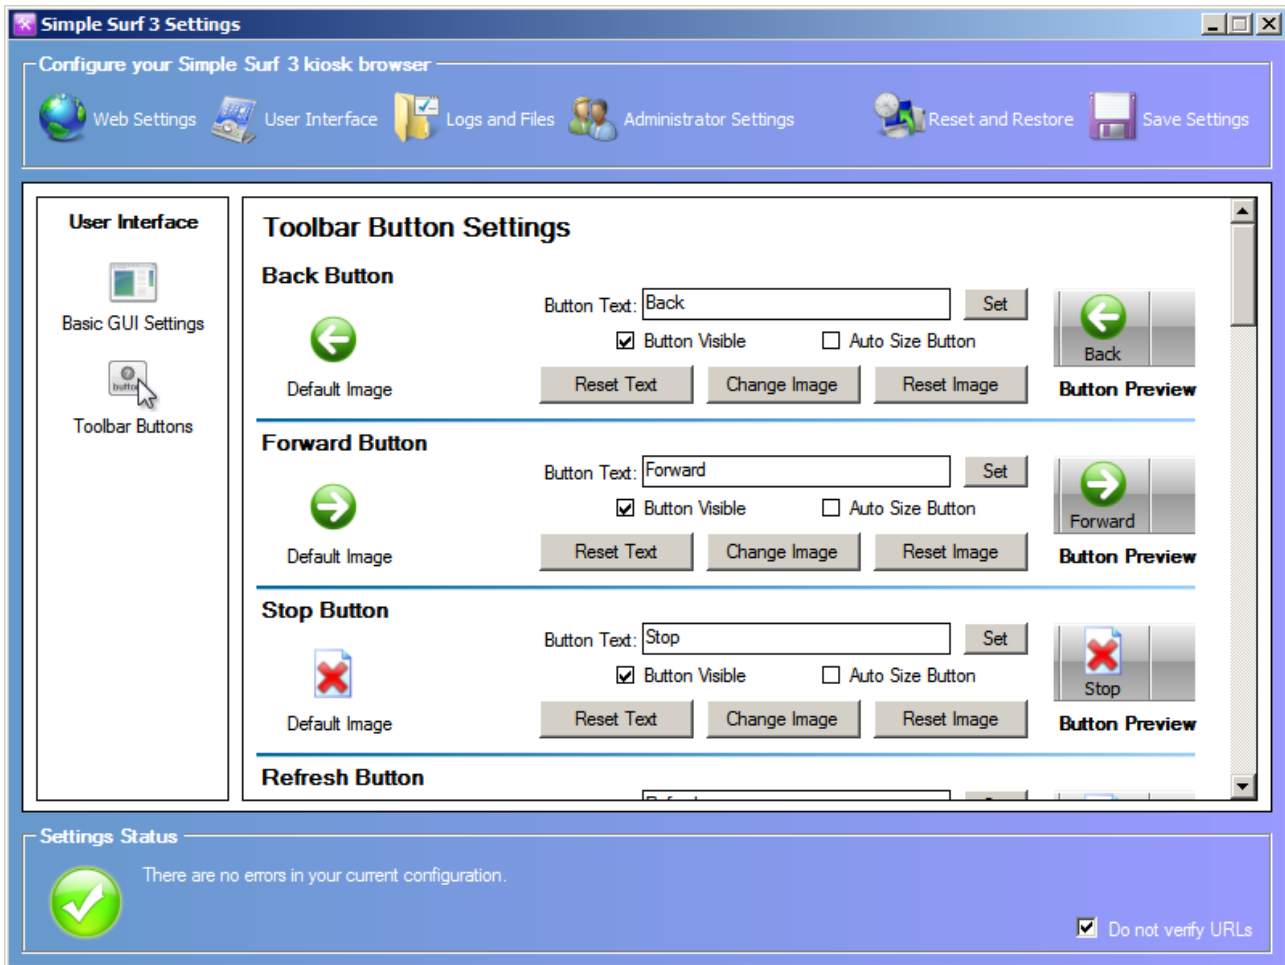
Simple Surf 3 Settings

Configure your Simple Surf 3 kiosk browser

Web Settings
User Interface
Logs and Files
Administrator Settings
Reset and Restore
Save Settings

User Interface

Basic GUI Settings

button

Toolbar Buttons

Toolbar Button Settings

Back Button

Default Image

Button Text: Back
Set
Button Visible
Auto Size Button
Reset Text
Change Image
Reset Image

Back
Button Preview

Forward Button

Default Image

Button Text: Forward
Set
Button Visible
Auto Size Button
Reset Text
Change Image
Reset Image

Forward
Button Preview

Stop Button

Default Image

Button Text: Stop
Set
Button Visible
Auto Size Button
Reset Text
Change Image
Reset Image

Stop
Button Preview

Refresh Button

Settings Status

There are no errors in your current configuration.

Do not verify URLs